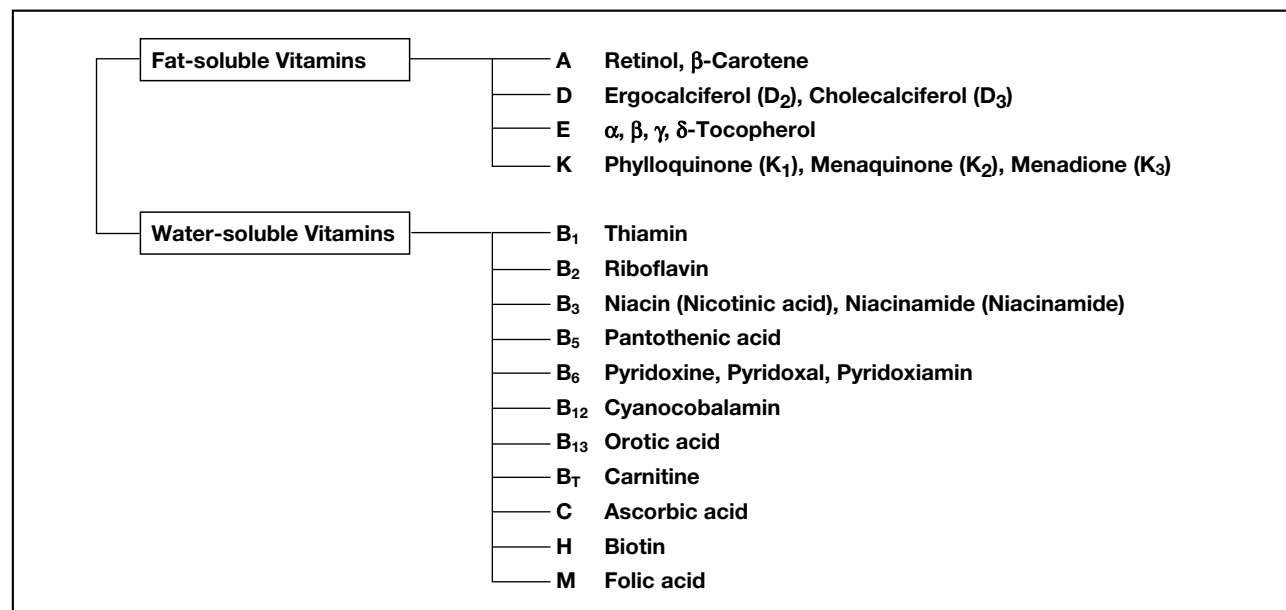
Fat-soluble Vitamins

A Retinol, β-Carotene

D Ergocalciferol ($D_2$), Cholecalciferol ($D_3$)

E α, β, γ, δ-Tocopherol

K Phylloquinone ($K_1$), Menaquinone ($K_2$), Menadione ($K_3$)

Water-soluble Vitamins

$B_1$ Thiamin

$B_2$ Riboflavin

$B_3$ Niacin (Nicotinic acid), Niacinamide (Niacinamide)

$B_5$ Pantothenic acid

$B_6$ Pyridoxine, Pyridoxal, Pyridoxiamin

$B_{12}$ Cyanocobalamin

$B_{13}$ Orotic acid

$B_T$ Carnitine

C Ascorbic acid

H Biotin

M Folic acid